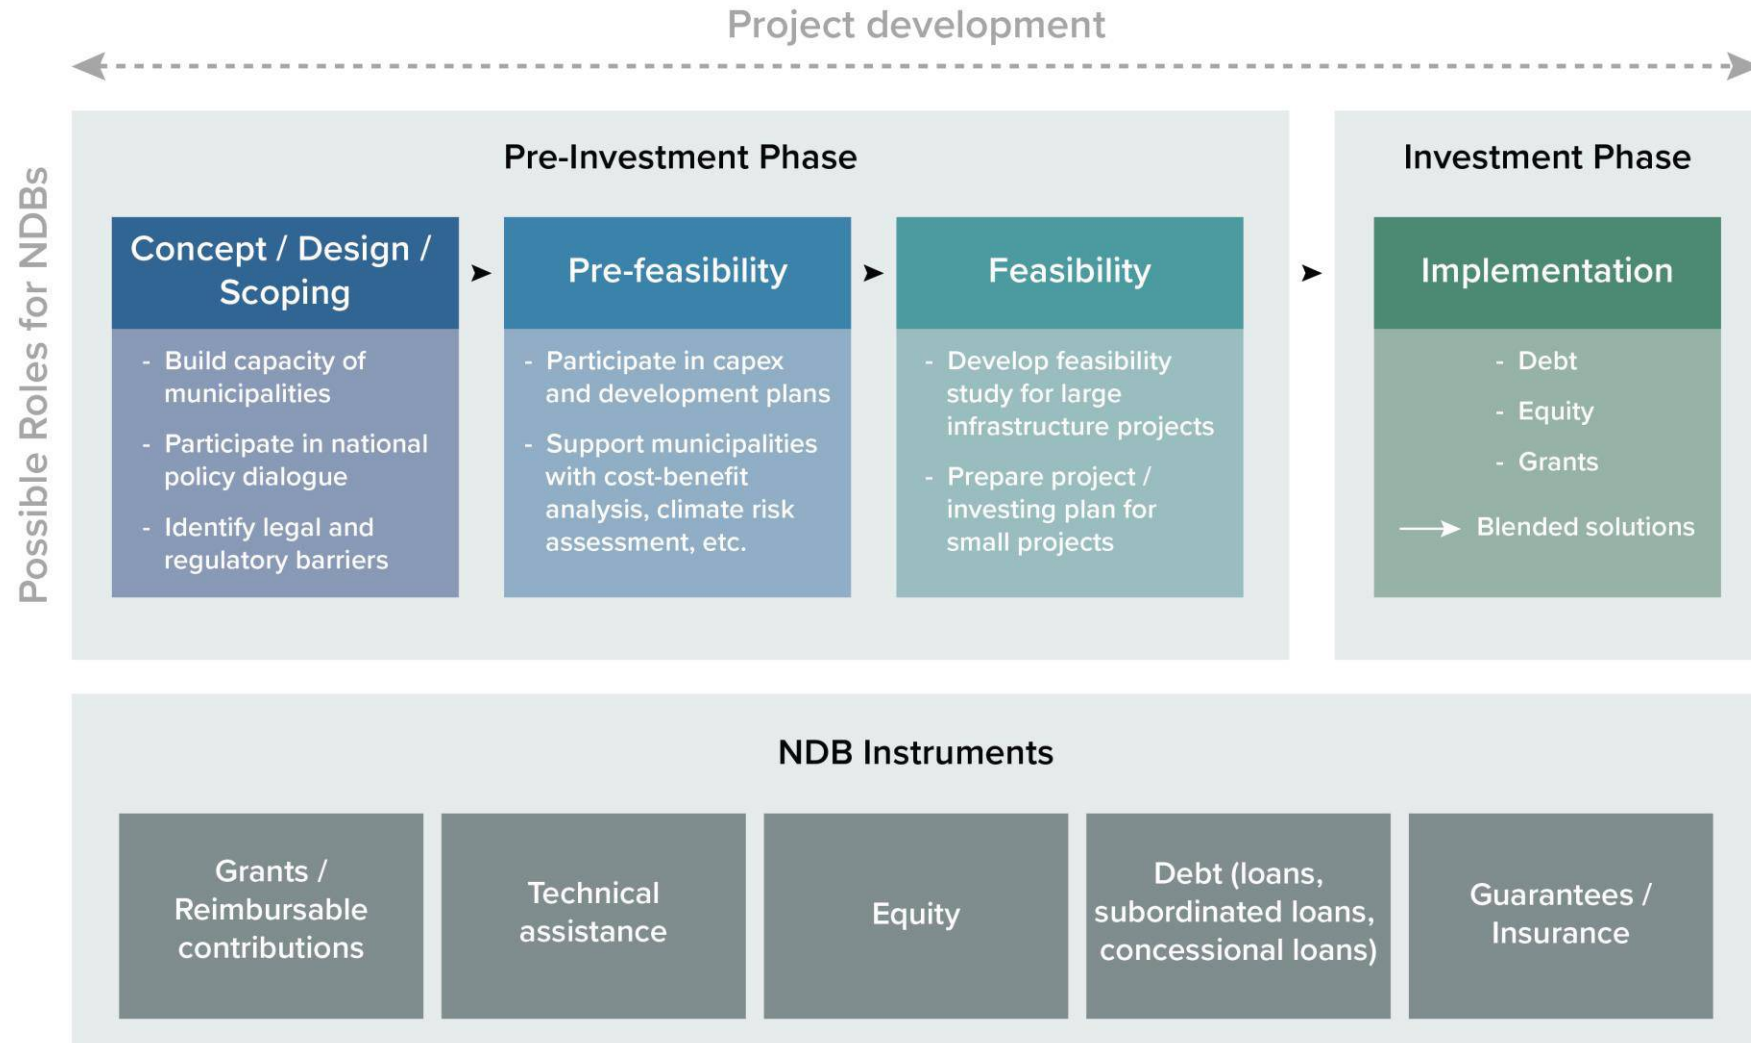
Project development

Possible Roles for NDBs

Pre-Investment Phase

Concept / Design / Scoping

- Build capacity of municipalities
- Participate in national policy dialogue
- Identify legal and regulatory barriers

Pre-feasibility

- Participate in capex and development plans
- Support municipalities with cost-benefit analysis, climate risk assessment, etc.

Feasibility

- Develop feasibility study for large infrastructure projects
- Prepare project / investing plan for small projects

Investment Phase

Implementation

- Debt
- Equity
- Grants

Blended solutions

NDB Instruments

Grants / Reimbursable contributions

Technical assistance

Equity

Debt (loans, subordinated loans, concessional loans)

Guarantees / Insurance